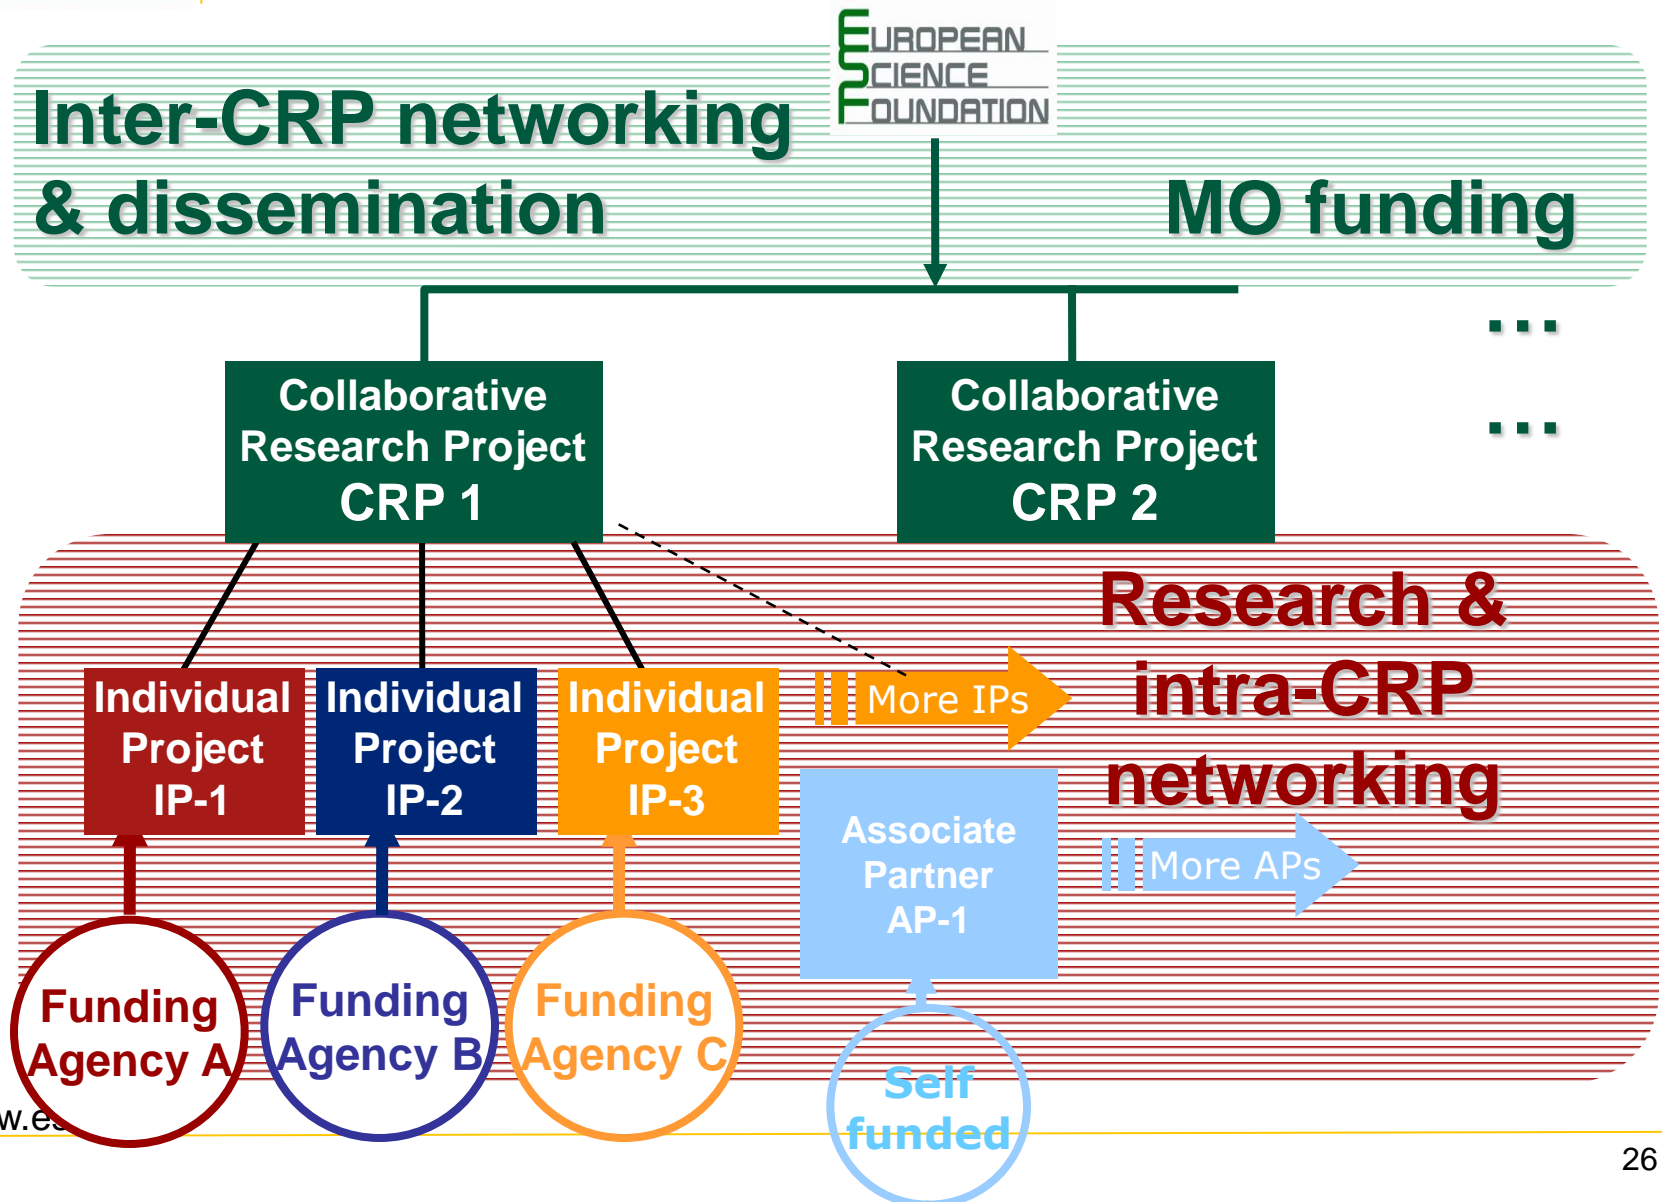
Inter-CRP networking & dissemination

EUROPEAN SCIENCE FOUNDATION

MO funding

...

...

Collaborative Research Project CRP 1

Collaborative Research Project CRP 2

Research & intra-CRP networking

Individual Project IP-1

Individual Project IP-2

Individual Project IP-3

More IPs

Associate Partner AP-1

More APs

Funding Agency A

Funding Agency B

Funding Agency C

Self funded

w.e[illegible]

26